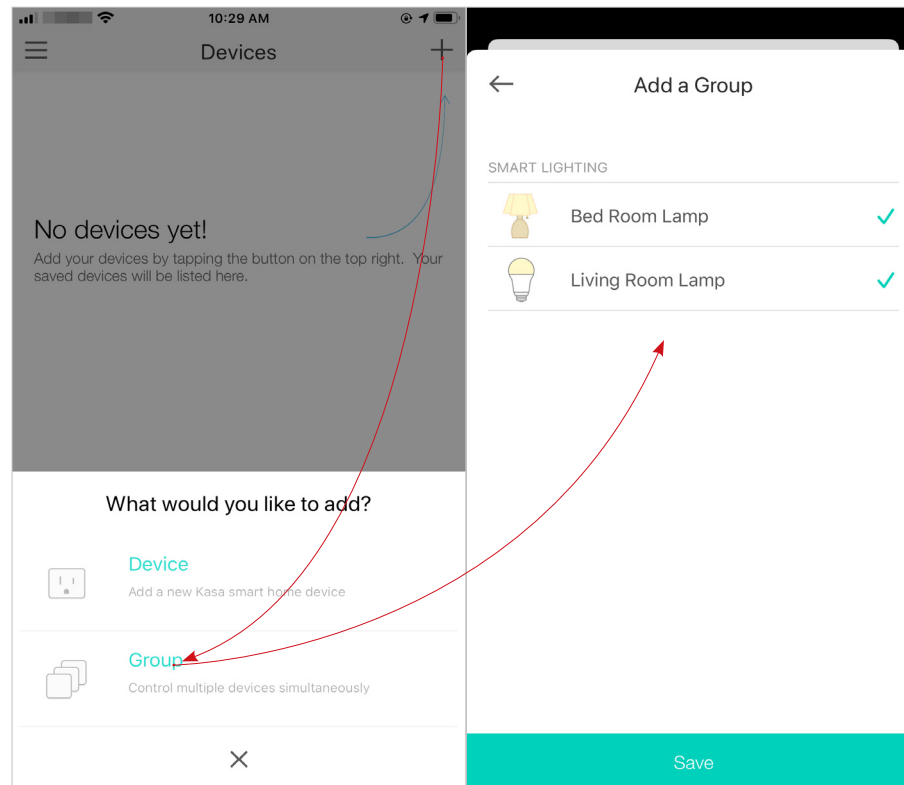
10:29 AM

Devices

+

No devices yet!

Add your devices by tapping the button on the top right. Your saved devices will be listed here.

What would you like to add?

Device

Add a new Kasa smart home device

Group

Control multiple devices simultaneously

×

←

Add a Group

SMART LIGHTING

Bed Room Lamp ✓

Living Room Lamp ✓

Save